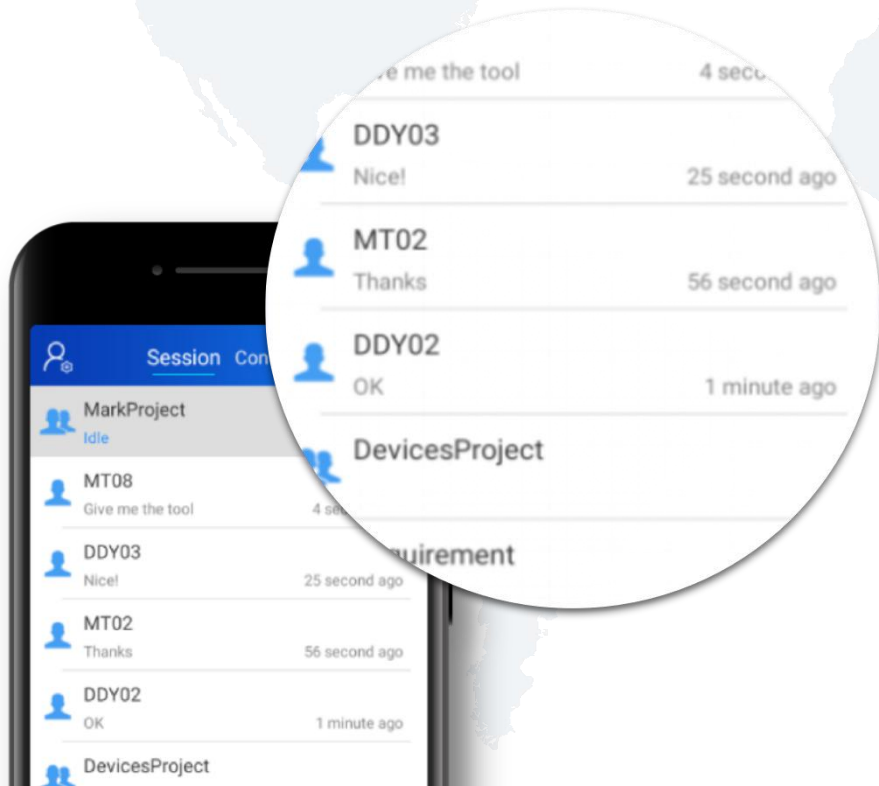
ve me the tool 4 seco

DDY03
Nice! 25 second ago

MT02
Thanks 56 second ago

DDY02
OK 1 minute ago

DevicesProject

quirement

Session Con

MarkProject
Idle

MT08
Give me the tool 4 se

DDY03
Nice! 25 second ago

MT02
Thanks 56 second ago

DDY02
OK 1 minute ago

DevicesProject